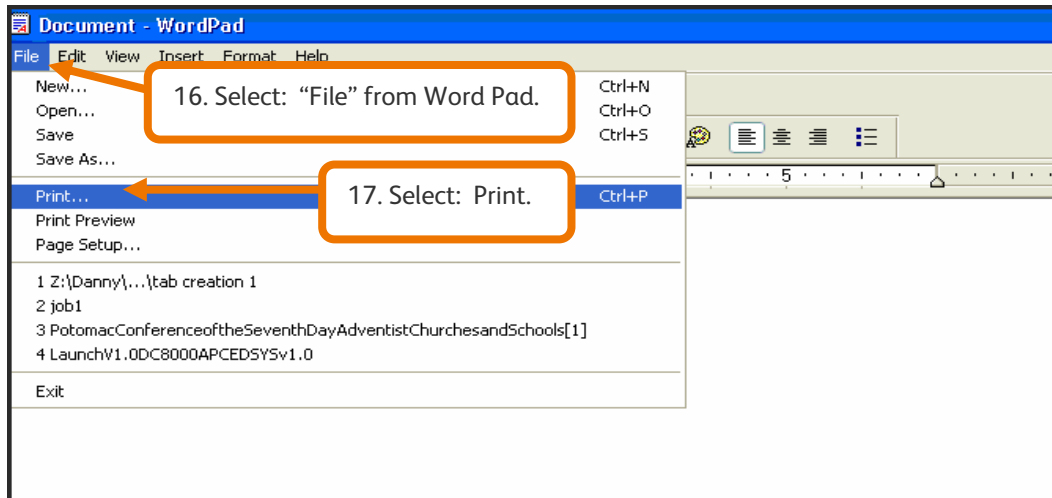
Document - WordPad

File Edit View Insert Format Help

New... Ctrl+N
Open... Ctrl+O
Save Ctrl+S
Save As...

16. Select: "File" from Word Pad.

Print... Ctrl+P
Print Preview
Page Setup...

17. Select: Print.

1 Z:\Danny\...\tab creation 1
2 job1
3 PotomacConferenceoftheSeventhDayAdventistChurchesandSchools[1]
4 LaunchV1.0DC8000APCEDSYSv1.0

Exit

5